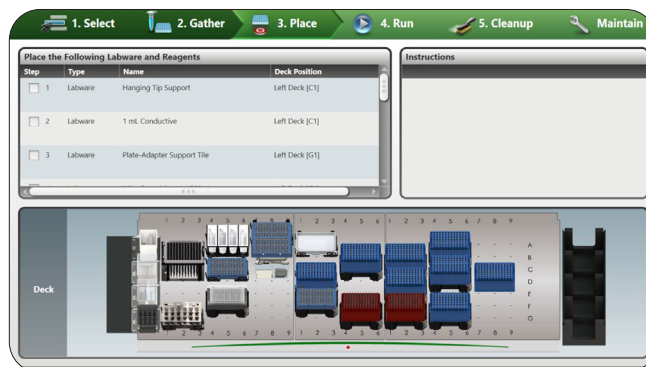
1. Select 2. Gather 3. Place 4. Run 5. Cleanup Maintain

Place the Following Labware and Reagents

| Step | Type | Name | Deck Position |
|---|---|---|---|
| 1 | Labware | Hanging Tip Support | Left Deck [C1] |
| 2 | Labware | 1 mL Conductive | Left Deck [C1] |
| 3 | Labware | Plate-Adapter Support Tile | Left Deck [G1] |

Instructions

Deck

1 2 3 4 5 6 7 8 9 1 2 3 4 5 6 1 2 3 4 5 6 7 8 9

A B C D E F G

1 2 3 4 5 6 7 8 9 1 2 3 4 5 6 1 2 3 4 5 6 7 8 9